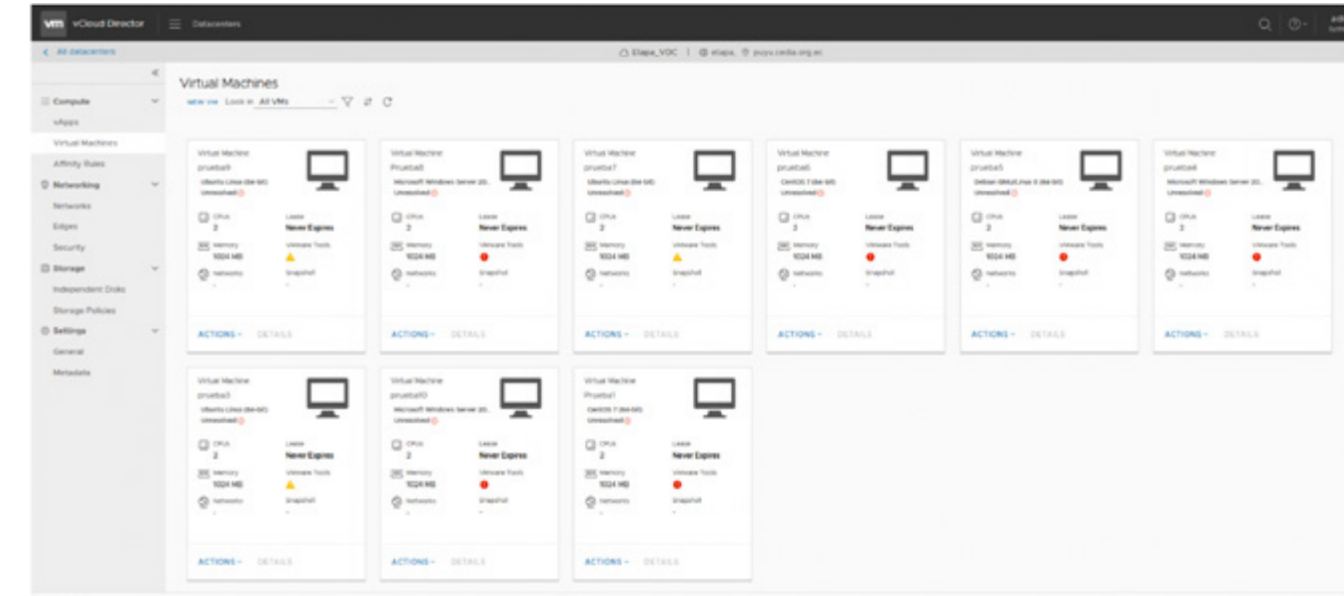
vm vCloud Director Datacenters

< All datacenters

Etapa_VDC | etapa, pcyu.cedia.org.ec

Compute
vApps
Virtual Machines
Affinity Rules
Networking
Networks
Edges
Security
Storage
Independent Disks
Storage Policies
Settings
General
Metadata

Virtual Machines
NEW VM Look in: All VMs

Virtual Machine
prueba9
Ubuntu Linux (64-bit)
Unresolved
CPUs 2
Lease Never Expires
Memory 1024 MB
VMware Tools
Networks -
Snapshot -
ACTIONS DETAILS

Virtual Machine
Prueba8
Microsoft Windows Server 20...
Unresolved
CPUs 2
Lease Never Expires
Memory 1024 MB
VMware Tools
Networks -
Snapshot -
ACTIONS DETAILS

Virtual Machine
prueba7
Ubuntu Linux (64-bit)
Unresolved
CPUs 2
Lease Never Expires
Memory 1024 MB
VMware Tools
Networks -
Snapshot -
ACTIONS DETAILS

Virtual Machine
prueba6
CentOS 7 (64-bit)
Unresolved
CPUs 2
Lease Never Expires
Memory 1024 MB
VMware Tools
Networks -
Snapshot -
ACTIONS DETAILS

Virtual Machine
prueba5
Debian GNU/Linux 8 (64-bit)
Unresolved
CPUs 2
Lease Never Expires
Memory 1024 MB
VMware Tools
Networks -
Snapshot -
ACTIONS DETAILS

Virtual Machine
prueba4
Microsoft Windows Server 20...
Unresolved
CPUs 2
Lease Never Expires
Memory 1024 MB
VMware Tools
Networks -
Snapshot -
ACTIONS DETAILS

Virtual Machine
prueba3
Ubuntu Linux (64-bit)
Unresolved
CPUs 2
Lease Never Expires
Memory 1024 MB
VMware Tools
Networks -
Snapshot -
ACTIONS DETAILS

Virtual Machine
prueba10
Microsoft Windows Server 20...
Unresolved
CPUs 2
Lease Never Expires
Memory 1024 MB
VMware Tools
Networks -
Snapshot -
ACTIONS DETAILS

Virtual Machine
Prueba1
CentOS 7 (64-bit)
Unresolved
CPUs 2
Lease Never Expires
Memory 1024 MB
VMware Tools
Networks -
Snapshot -
ACTIONS DETAILS